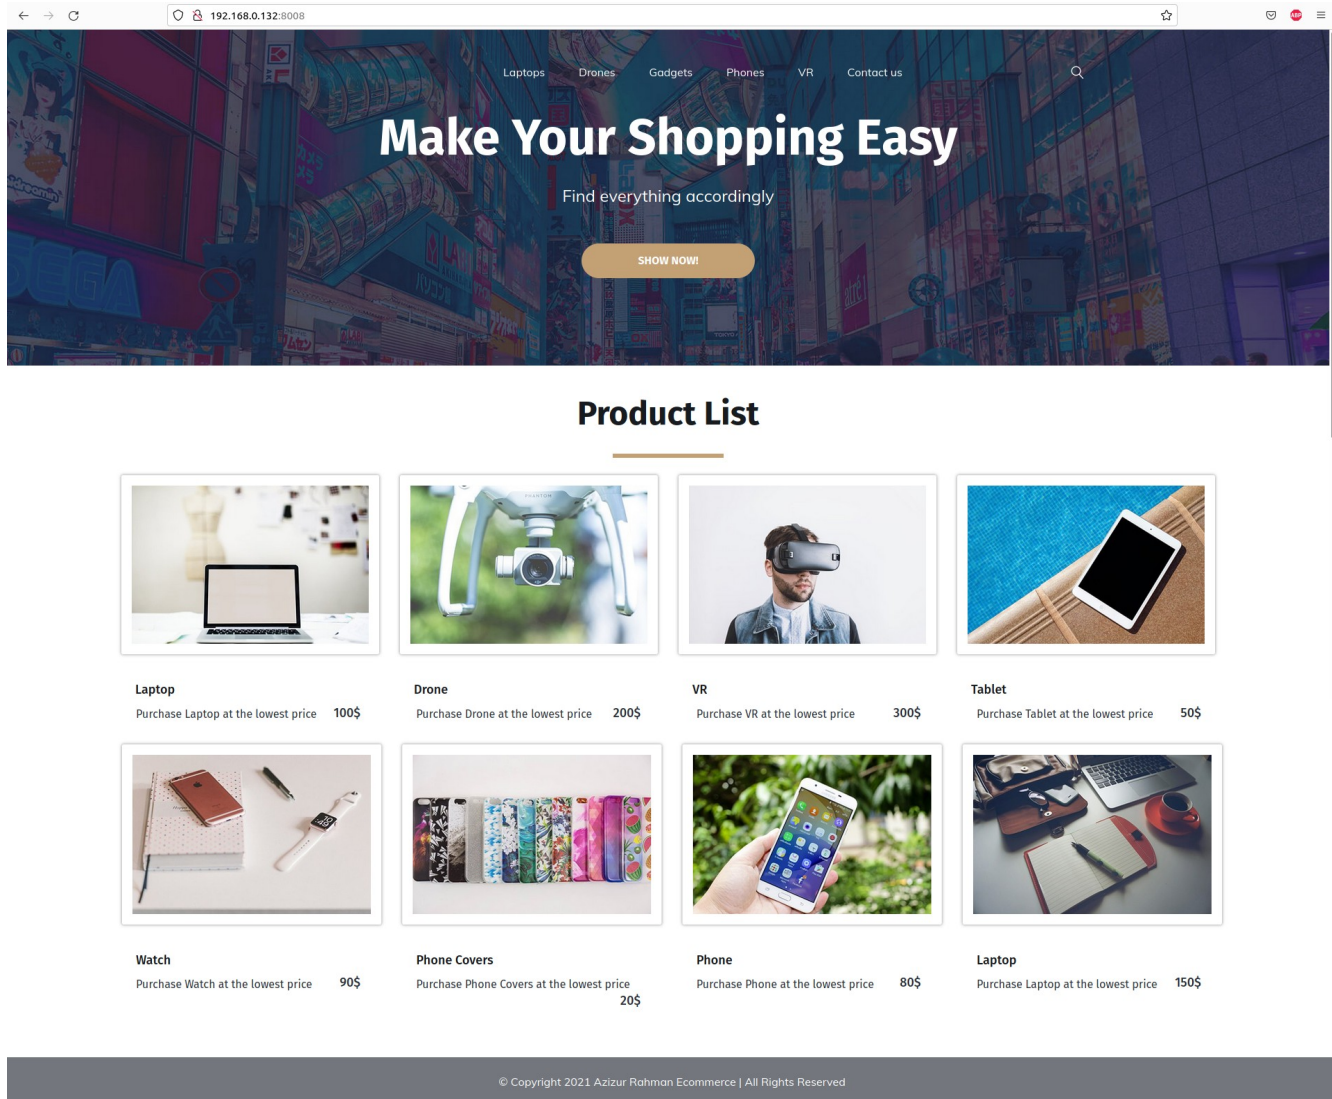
192.168.0.132:8008

Laptops Drones Gadgets Phones VR Contact us

Make Your Shopping Easy

Find everything accordingly

SHOW NOW!

Product List

Laptop
Purchase Laptop at the lowest price 100$

Drone
Purchase Drone at the lowest price 200$

VR
Purchase VR at the lowest price 300$

Tablet
Purchase Tablet at the lowest price 50$

Watch
Purchase Watch at the lowest price 90$

Phone Covers
Purchase Phone Covers at the lowest price 20$

Phone
Purchase Phone at the lowest price 80$

Laptop
Purchase Laptop at the lowest price 150$

© Copyright 2021 Azizur Rahman Ecommerce | All Rights Reserved